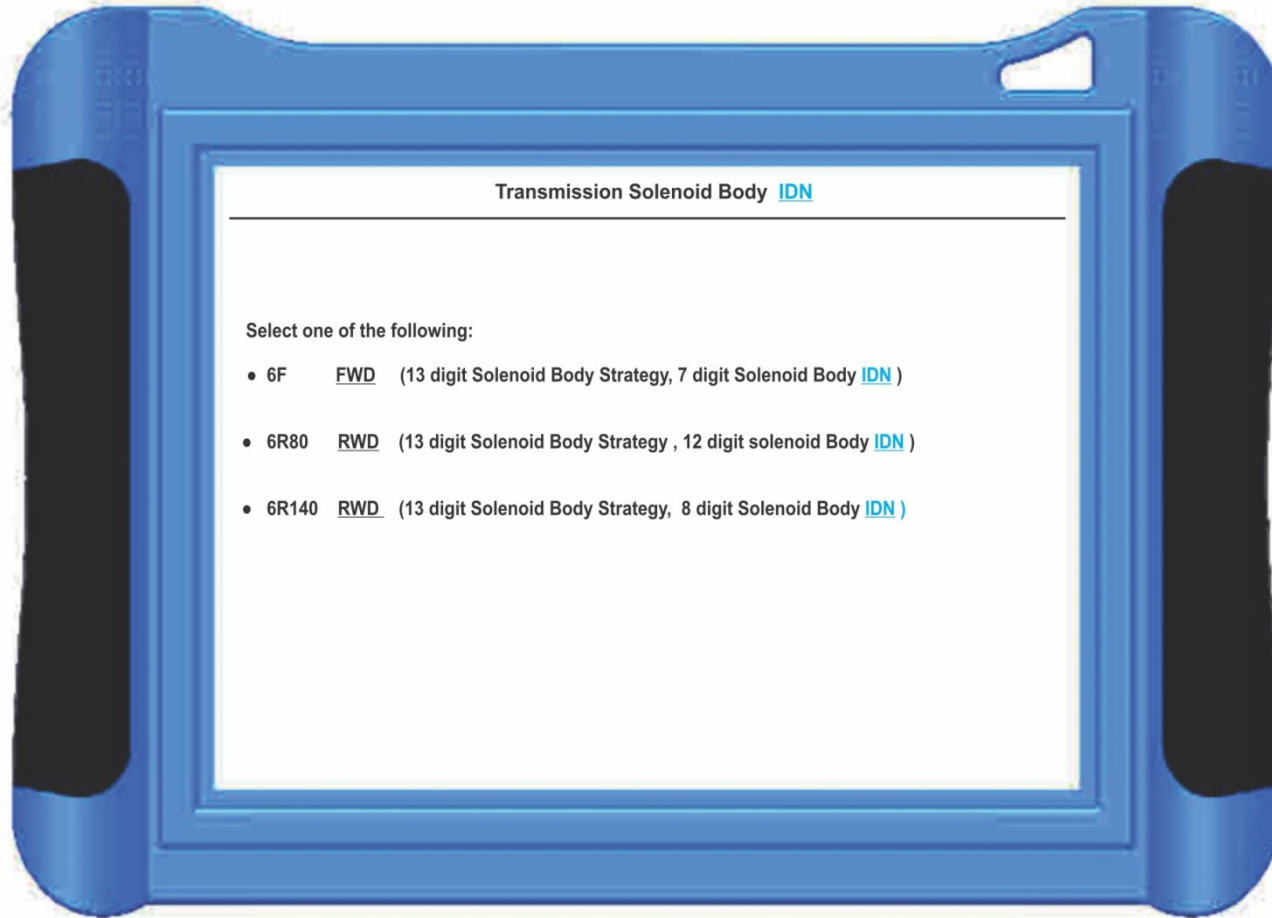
Transmission Solenoid Body IDN

Select one of the following:

- 6F FWD (13 digit Solenoid Body Strategy, 7 digit Solenoid Body IDN )

- 6R80 RWD (13 digit Solenoid Body Strategy , 12 digit solenoid Body IDN )

- 6R140 RWD (13 digit Solenoid Body Strategy, 8 digit Solenoid Body IDN )